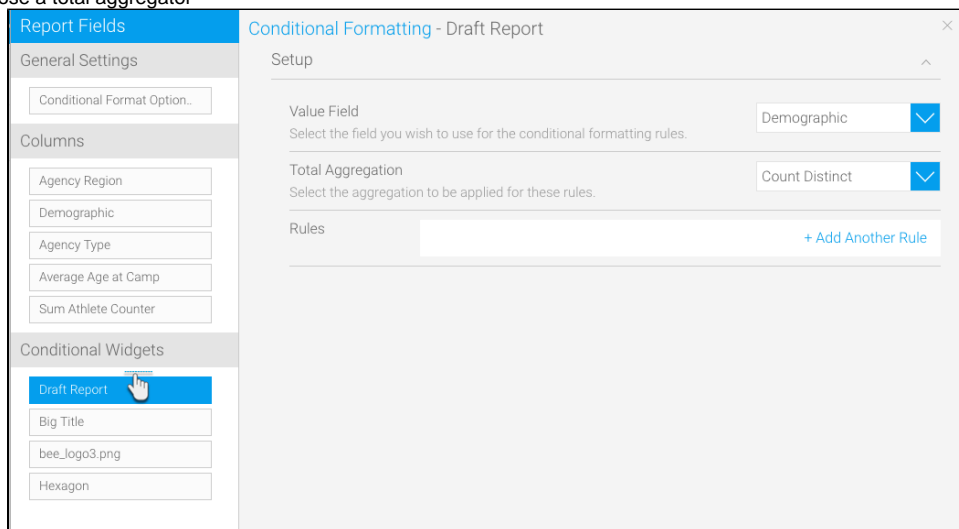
ose a total aggregator

Report Fields

General Settings

Conditional Format Option..

Columns

Agency Region

Demographic

Agency Type

Average Age at Camp

Sum Athlete Counter

Conditional Widgets

Draft Report

Big Title

bee_logo3.png

Hexagon

Conditional Formatting - Draft Report

×

Setup

Value Field

Select the field you wish to use for the conditional formatting rules.

Demographic

Total Aggregation

Select the aggregation to be applied for these rules.

Count Distinct

Rules

+ Add Another Rule